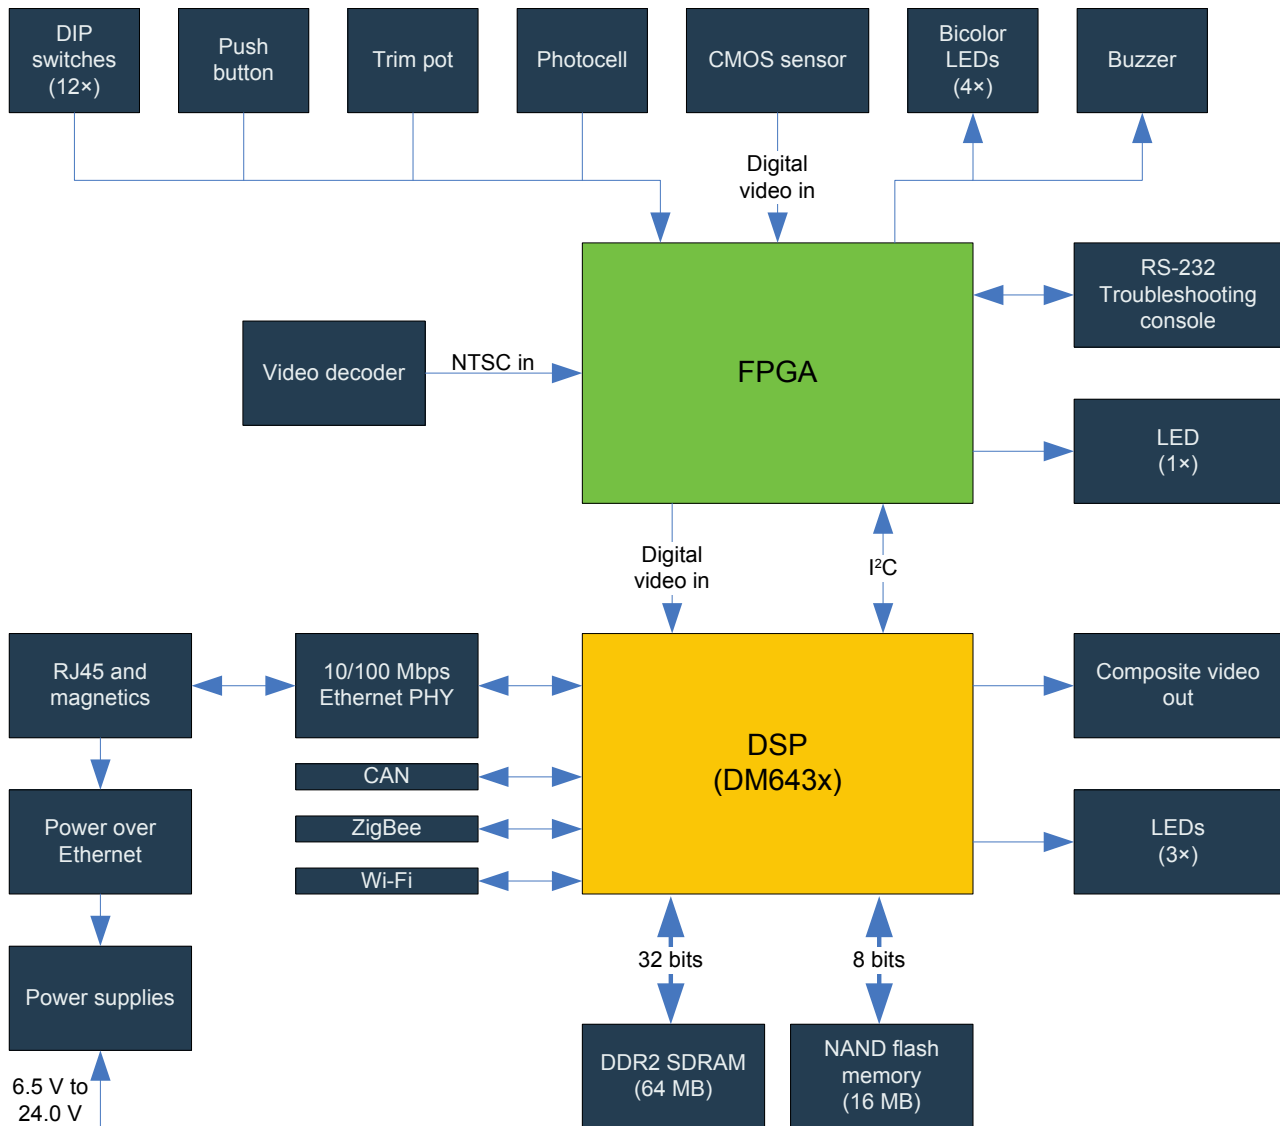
DIP switches (12×)

Push button

Trim pot

Photocell

CMOS sensor

Bicolor LEDs (4×)

Buzzer

Digital video in

RS-232 Troubleshooting console

Video decoder

NTSC in

FPGA

LED (1×)

Digital video in

I$^2$C

RJ45 and magnetics

10/100 Mbps Ethernet PHY

DSP (DM643x)

Composite video out

CAN

ZigBee

Wi-Fi

Power over Ethernet

LEDs (3×)

Power supplies

32 bits

8 bits

DDR2 SDRAM (64 MB)

NAND flash memory (16 MB)

6.5 V to 24.0 V